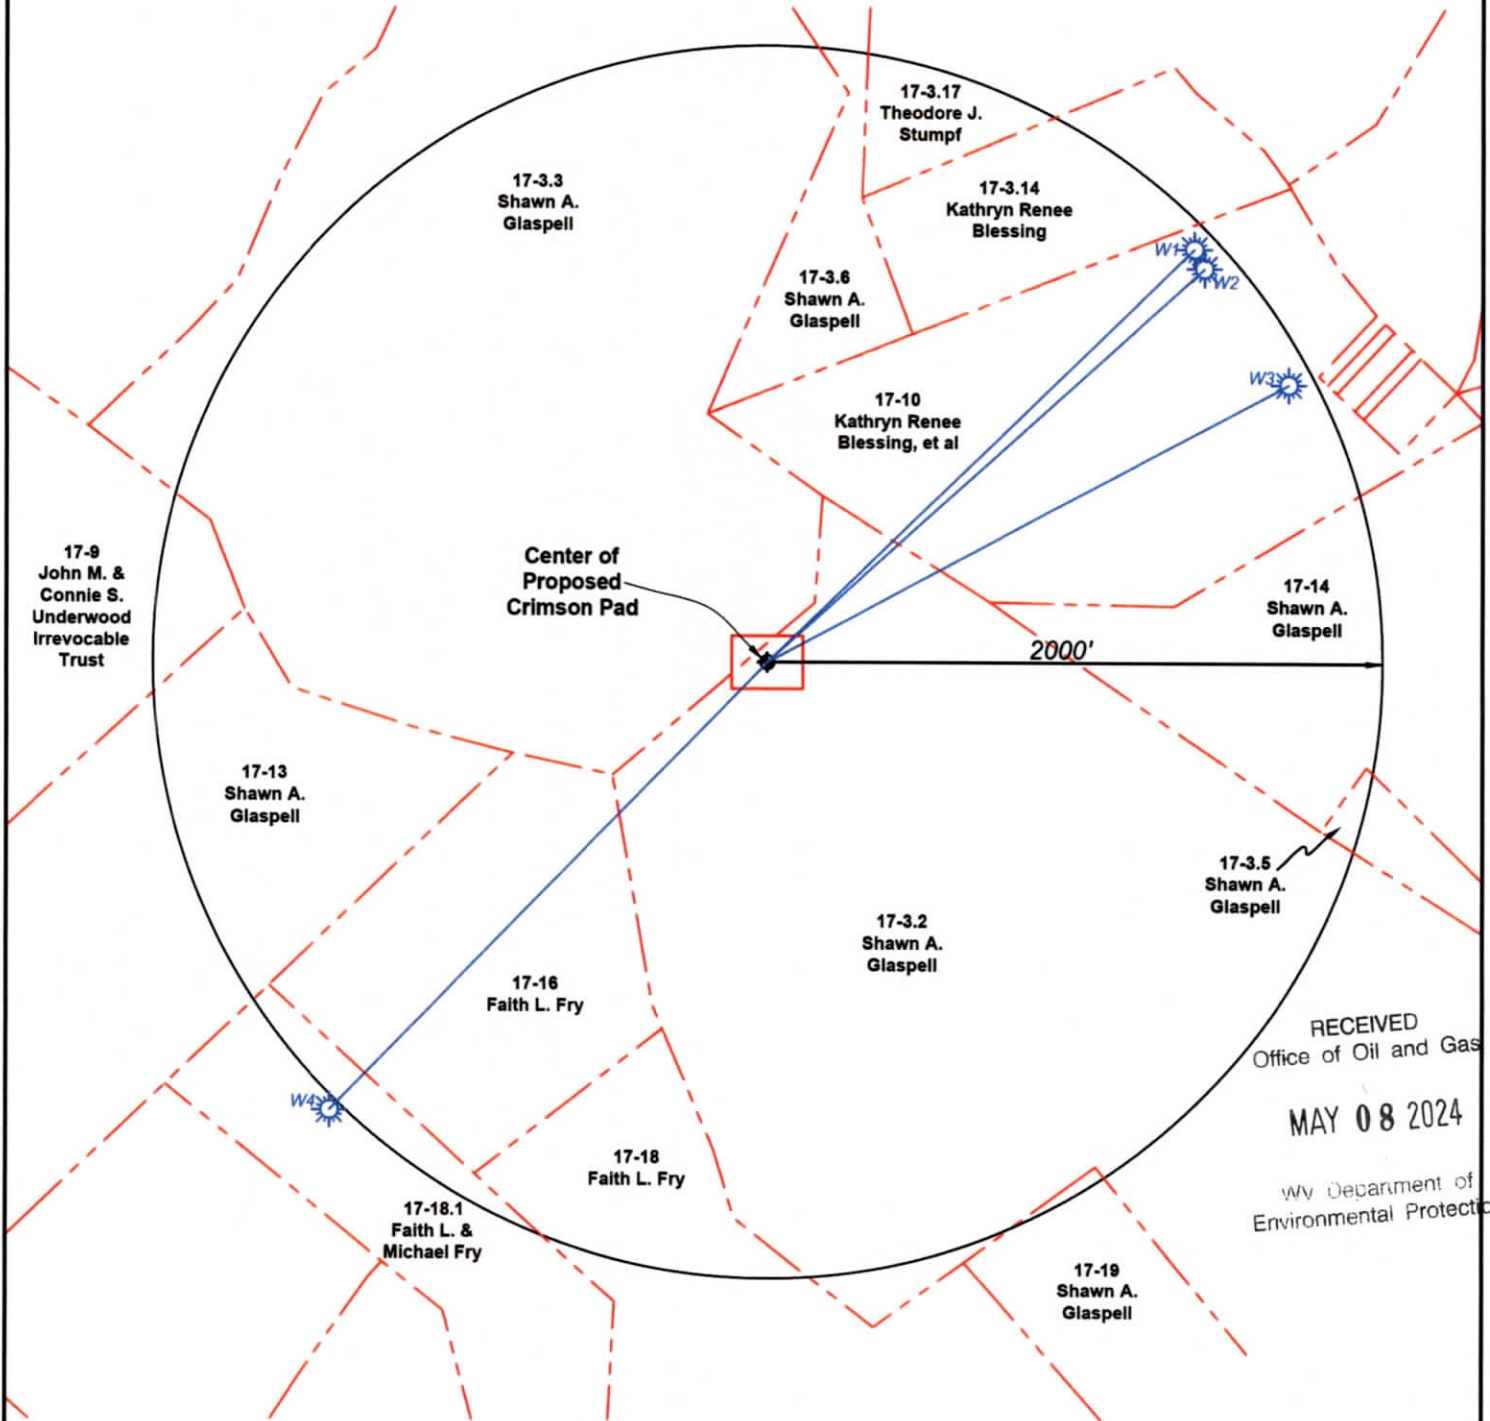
17-3.17
Theodore J.
Stumpf

17-3.3
Shawn A.
Glaspell

17-3.14
Kathryn Renee
Blessing

W1
W2

17-3.6
Shawn A.
Glaspell

W3

17-10
Kathryn Renee
Blessing, et al

17-9
John M. &
Connie S.
Underwood
Irrevocable
Trust

Center of
Proposed
Crimson Pad

17-14
Shawn A.
Glaspell

2000'

17-13
Shawn A.
Glaspell

17-3.5
Shawn A.
Glaspell

17-3.2
Shawn A.
Glaspell

17-16
Faith L. Fry

RECEIVED
Office of Oil and Gas

MAY 08 2024

W4

17-18
Faith L. Fry

WV Department of
Environmental Protecti

17-18.1
Faith L. &
Michael Fry

17-19
Shawn A.
Glaspell